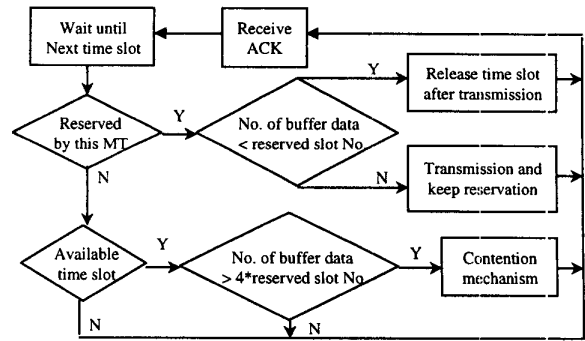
Wait until Next time slot

Receive ACK

Reserved by this MT

Y

N

No. of buffer data < reserved slot No.

Y

N

Release time slot after transmission

Transmission and keep reservation

Available time slot

Y

N

No. of buffer data > 4*reserved slot No.

Y

N

Contention mechanism